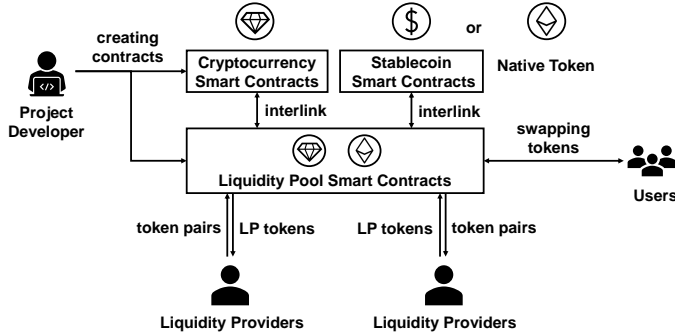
creating contracts

Project Developer

Cryptocurrency Smart Contracts

Stablecoin Smart Contracts

or

Native Token

interlink

interlink

swapping tokens

Liquidity Pool Smart Contracts

Users

token pairs

LP tokens

LP tokens

token pairs

Liquidity Providers

Liquidity Providers